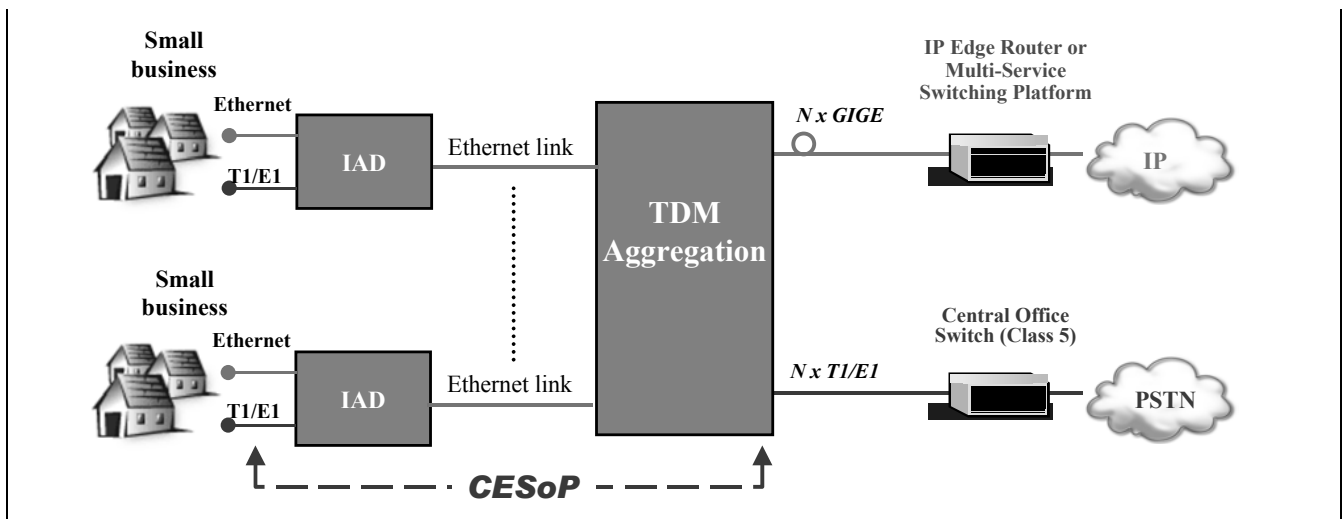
Small business

Ethernet

T1/E1

IAD

Ethernet link

Small business

Ethernet

T1/E1

IAD

Ethernet link

TDM Aggregation

N x GIGE

IP Edge Router or Multi-Service Switching Platform

IP

N x T1/E1

Central Office Switch (Class 5)

PSTN

CESoP